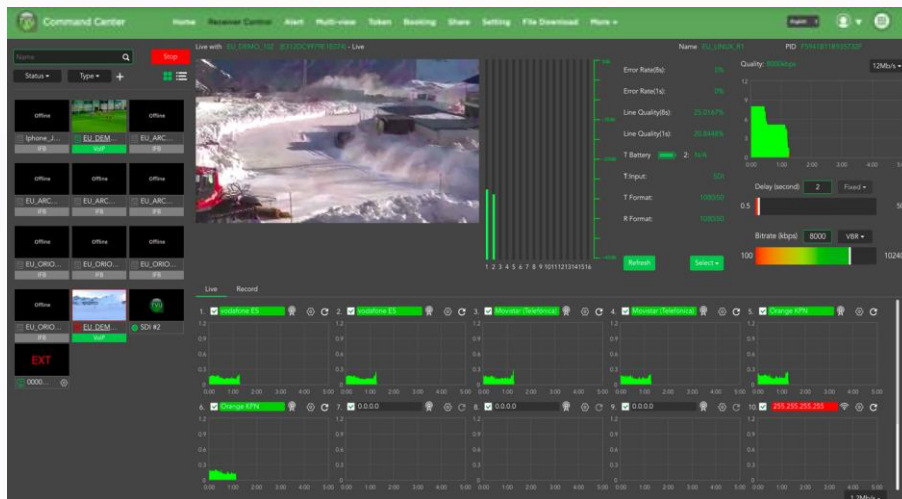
Command Center
Home Receiver Control Alert Multi-view Token Booking Share Setting File Download More
English

Name
Stop
Status Type +
Offline
Iphone_J...
IFB
EU_DEM...
VoIP
Offline
EU_ARC...
IFB
Offline
EU_ARC...
IFB
Offline
EU_ARC...
IFB
Offline
EU_ARC...
IFB
Offline
EU_ORIO...
IFB
Offline
EU_ORIO...
IFB
Offline
EU_ORIO...
IFB
Offline
EU_ORIO...
IFB
EU_DEM...
VoIP
SDI #2
EXT
0000...

Live with EU_DEMO_102 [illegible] - Live
Name EU_LINUX_R1 PID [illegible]
1 2 3 4 5 6 7 8 9 10 11 12 13 14 15 16
Error Rate(5s): 0%
Error Rate(1s): 0%
Line Quality(5s): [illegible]
Line Quality(1s): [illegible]
T Battery 2: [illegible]
T Input: SDI
T Format: 1080i50
R Format: 1080i50
Refresh
Select
Quality: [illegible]
12Mb/s
12
9
6
3
0:00 1:00 2:00 3:00 4:00 5:00
Delay (second) 2 Fixed
0.5 50
Bitrate (kbps) 8000 VBR
100 10240

Live Record
1. Vodafone ES
2. Vodafone ES
3. Movistar (Telefonica)
4. Movistar (Telefonica)
5. Orange KPN
6. Orange KPN
7. 0.0.0.0
8. 0.0.0.0
9. 0.0.0.0
10. 255.255.255.255
1.2
0.9
0.6
0.3
0
0:00 1:00 2:00 3:00 4:00 5:00
1.2Mb/s